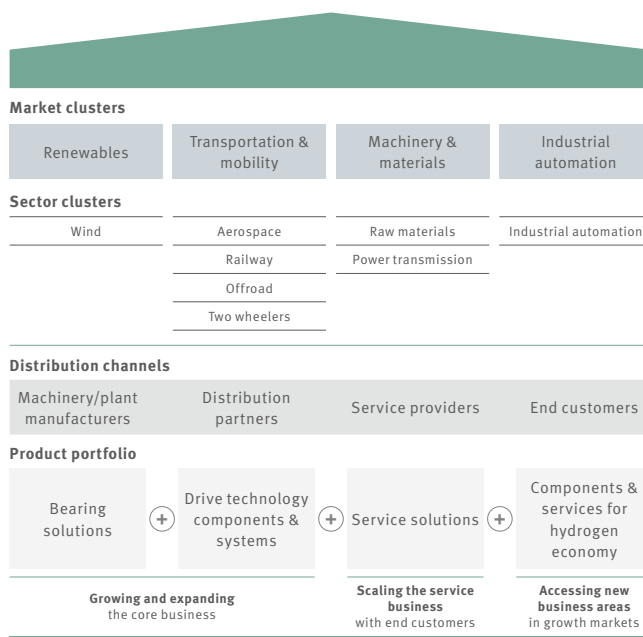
Market clusters

| Renewables | Transportation & mobility | Machinery & materials | Industrial automation |
|---|---|---|---|

Sector clusters

| Wind | Aerospace | Raw materials | Industrial automation |
|---|---|---|---|
| | Railway | Power transmission | |
| | Offroad | | |
| | Two wheelers | | |

Distribution channels

| Machinery/plant manufacturers | Distribution partners | Service providers | End customers |
|---|---|---|---|

Product portfolio

Bearing solutions + Drive technology components & systems + Service solutions + Components & services for hydrogen economy

Growing and expanding the core business

Scaling the service business with end customers

Accessing new business areas in growth markets